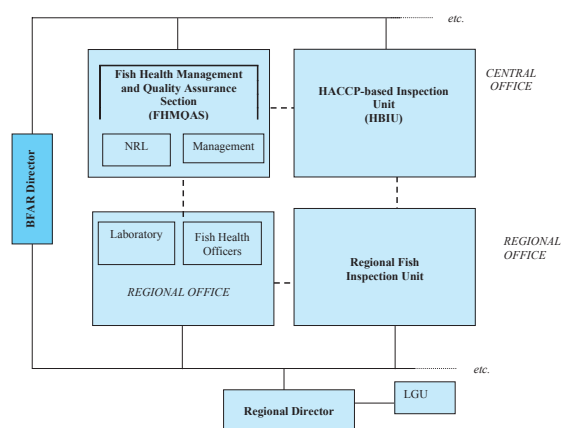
etc.

BFAR Director

Fish Health Management and Quality Assurance Section (FHMQAS)

NRL

Management

HACCP-based Inspection Unit (HBIU)

CENTRAL OFFICE

Laboratory

Fish Health Officers

REGIONAL OFFICE

Regional Fish Inspection Unit

REGIONAL OFFICE

etc.

Regional Director

LGU